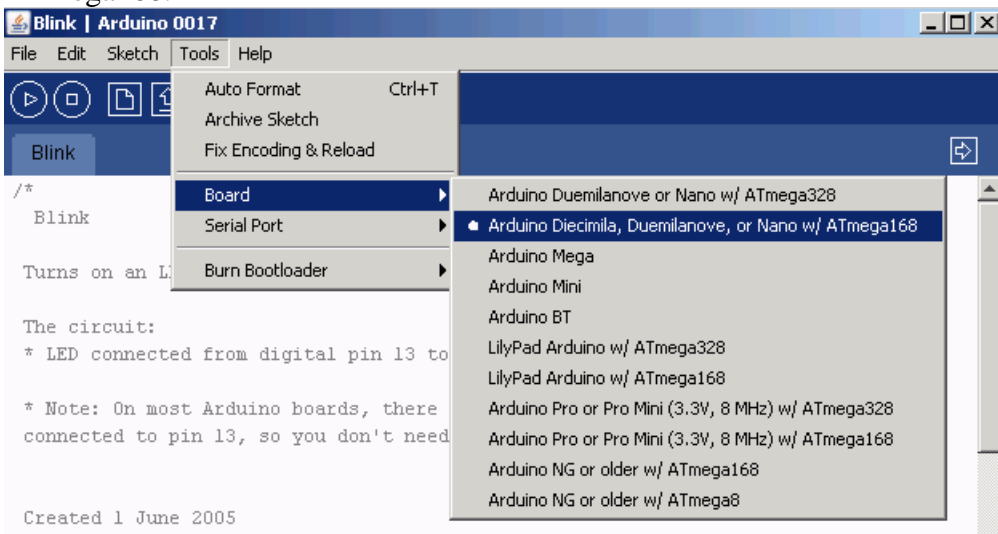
Blink | Arduino 0017

File Edit Sketch Tools Help

Auto Format Ctrl+T
Archive Sketch
Fix Encoding & Reload

Board
Serial Port

Burn Bootloader

Blink

/*
Blink

Turns on an L

The circuit:
* LED connected from digital pin 13 to

* Note: On most Arduino boards, there
connected to pin 13, so you don't need

Created 1 June 2005

Arduino Duemilanove or Nano w/ ATmega328
Arduino Diecimila, Duemilanove, or Nano w/ ATmega168
Arduino Mega
Arduino Mini
Arduino BT
LilyPad Arduino w/ ATmega328
LilyPad Arduino w/ ATmega168
Arduino Pro or Pro Mini (3.3V, 8 MHz) w/ ATmega328
Arduino Pro or Pro Mini (3.3V, 8 MHz) w/ ATmega168
Arduino NG or older w/ ATmega168
Arduino NG or older w/ ATmega8